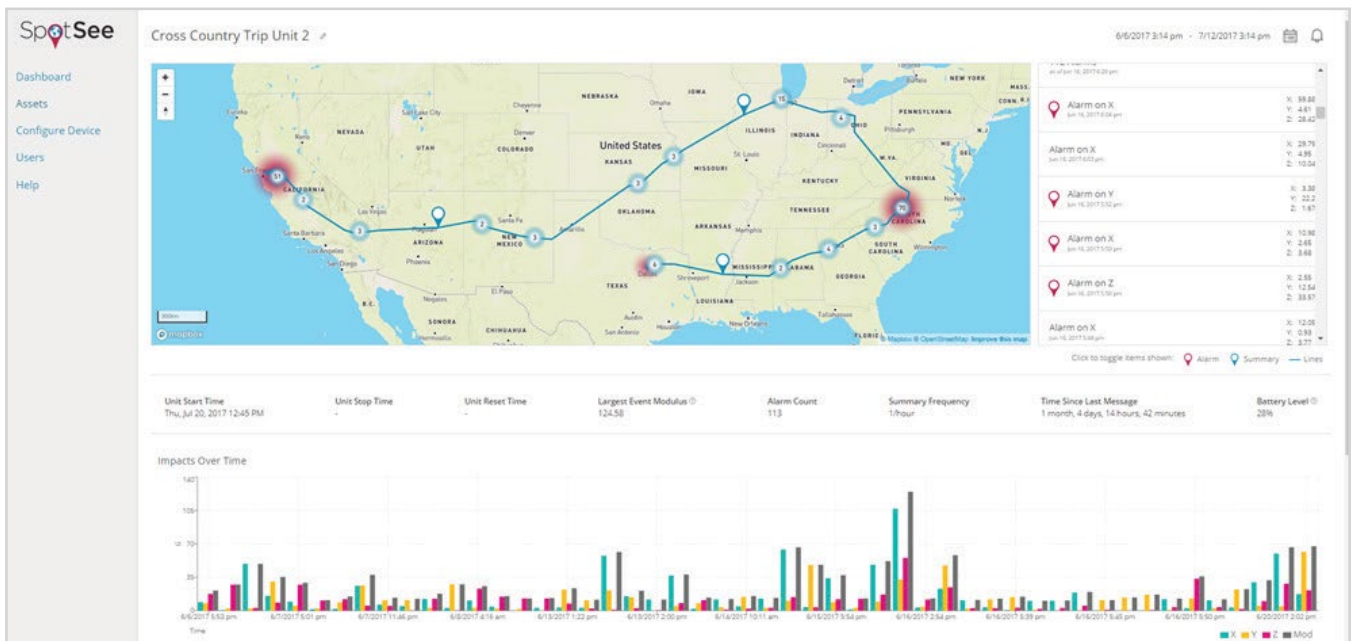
SpotSee

Dashboard
Assets
Configure Device
Users
Help

Cross Country Trip Unit 2

6/6/2017 3:14 pm - 7/12/2017 3:14 pm

NEBRASKA
IOWA
Omaha
Cheyenne
Eureka
Salt Lake City
NEVADA
UTAH
Denver
COLORADO
United States
KANSAS
MISSOURI
ILLINOIS
INDIANA
OHIO
PENNSYLVANIA
NEW YORK
Detroit
Buffalo
Pittsburgh
Cincinnati
St. Louis
KENTUCKY
W. VA.
VIRGINIA
Norfolk
TENNESSEE
CALIFORNIA
Las Vegas
ARIZONA
Phoenix
Santa Fe
NEW MEXICO
Amarillo
OKLAHOMA
ARKANSAS
Memphis
CAROLINA
SOUTH CAROLINA
Wilmington
MISSISSIPPI
ALABAMA
GEORGIA
Jackson
Shreveport
Dallas
TEXAS
LOUISIANA
El Paso
Austin
Houston
San Antonio
New Orleans
Tallahassee
FLORIDA
Santa Barbara
Los Angeles
San Diego
Nogales
SONORA
CHIHUAHUA
B.C.
Flagstaff
51
2
3
2
3
3
3
3
15
4
70
3
4
2
6
© Mapbox © OpenStreetMap Improve this map
© mapbox

Alarm on X
Jun 16, 2017 6:04 pm
X: 59.80
Y: 4.61
Z: 28.42

Alarm on X
Jun 16, 2017 6:03 pm
X: 29.79
Y: 4.95
Z: 10.04

Alarm on Y
Jun 16, 2017 5:52 pm
X: 3.30
Y: 22.2
Z: 1.67

Alarm on X
Jun 16, 2017 5:50 pm
X: 10.90
Y: 2.65
Z: 3.68

Alarm on Z
Jun 16, 2017 5:50 pm
X: 2.55
Y: 12.54
Z: 33.57

Alarm on X
Jun 16, 2017 5:48 pm
X: 12.09
Y: 0.93
Z: 3.77

Click to toggle items shown: Alarm Summary Lines

| Unit Start Time | Unit Stop Time | Unit Reset Time | Largest Event Modulus | Alarm Count | Summary Frequency | Time Since Last Message | Battery Level |
|---|---|---|---|---|---|---|---|
| Thu, Jul 20, 2017 12:45 PM | - | - | 124.58 | 113 | 1/hour | 1 month, 4 days, 14 hours, 42 minutes | 28% |

Impacts Over Time

140
105
70
35
0

6/6/2017 5:53 pm
6/7/2017 5:01 pm
6/7/2017 11:46 pm
6/8/2017 4:18 am
6/13/2017 1:22 pm
6/13/2017 2:00 pm
6/14/2017 10:11 am
6/15/2017 5:54 pm
6/16/2017 2:54 pm
6/16/2017 5:39 pm
6/16/2017 5:48 pm
6/16/2017 5:50 pm
6/20/2017 2:02 pm
Time

X Y Z Mod